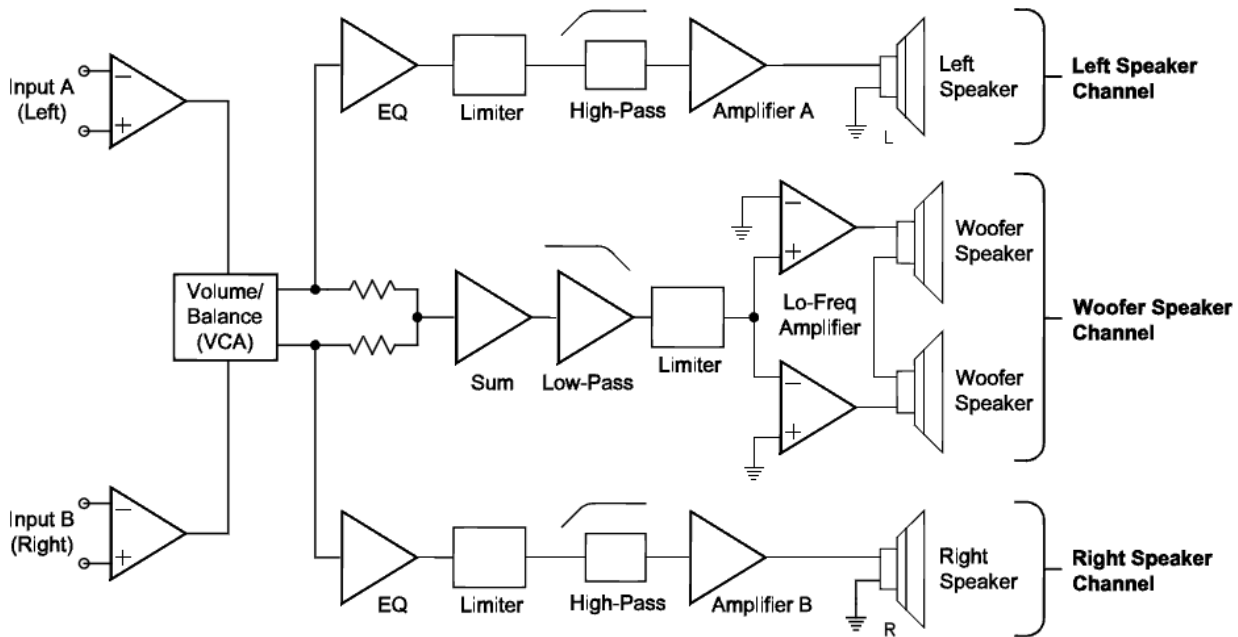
Input A (Left)

−

+

EQ

Limiter

High-Pass

Amplifier A

L

Left Speaker

**Left Speaker Channel**

Volume/ Balance (VCA)

Sum

Low-Pass

Limiter

−

+

Lo-Freq Amplifier

−

+

Woofer Speaker

Woofer Speaker

**Woofer Speaker Channel**

Input B (Right)

−

+

EQ

Limiter

High-Pass

Amplifier B

R

Right Speaker

**Right Speaker Channel**